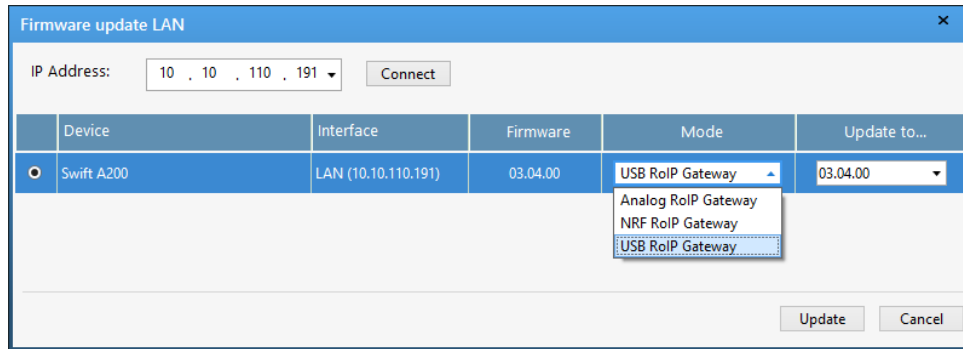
Firmware update LAN

×

IP Address: 10 . 10 . 110 . 191 Connect

| | Device | Interface | Firmware | Mode | Update to... |
|---|---|---|---|---|---|
| ● | Swift A200 | LAN (10.10.110.191) | 03.04.00 | USB RoIP Gateway | 03.04.00 |

Analog RoIP Gateway
NRF RoIP Gateway
USB RoIP Gateway

Update Cancel